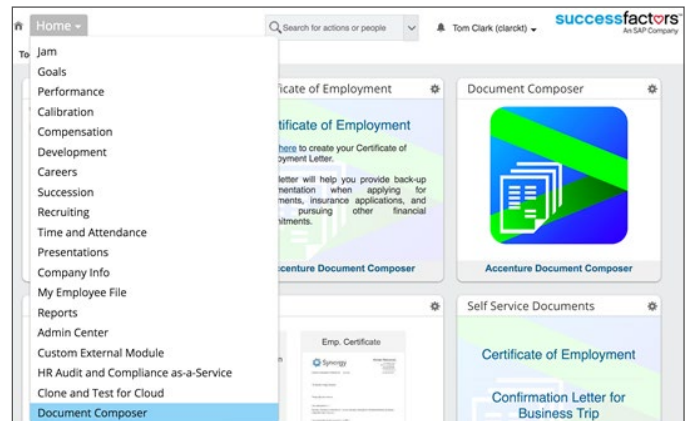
Home

Search for actions or people

Tom Clark (clarckt)

successfactors
An SAP Company

To

Jam
Goals
Performance
Calibration
Compensation
Development
Careers
Succession
Recruiting
Time and Attendance
Presentations
Company Info
My Employee File
Reports
Admin Center
Custom External Module
HR Audit and Compliance as-a-Service
Clone and Test for Cloud
Document Composer

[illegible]ficate of Employment

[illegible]ertificate of Employment

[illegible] here to create your Certificate of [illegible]oyment Letter.

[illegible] letter will help you provide back-up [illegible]mentation when applying for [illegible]ments, insurance applications, and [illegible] pursuing other financial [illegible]mitments.

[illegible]ccenture Document Composer

Document Composer

Accenture Document Composer

Emp. Certificate

Synergy

Self Service Documents

Certificate of Employment

Confirmation Letter for Business Trip